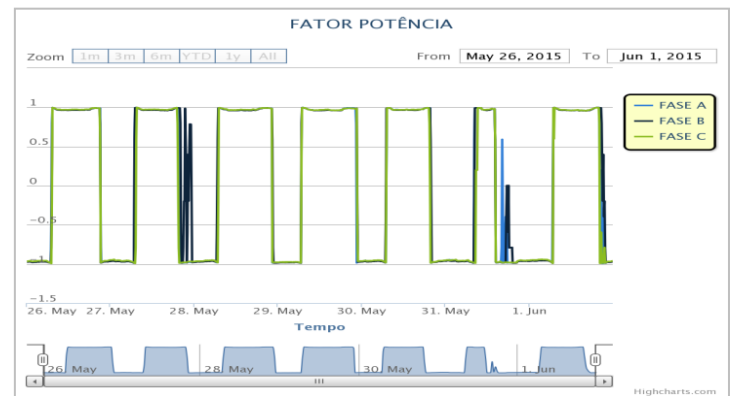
FATOR POTÊNCIA

Zoom 1m 3m 6m YTD 1y All

From May 26, 2015 To Jun 1, 2015

FASE A
FASE B
FASE C

1
0.5
0
−0.5
−1
−1.5

26. May 27. May 28. May 29. May 30. May 31. May 1. Jun

Tempo

26. May 28. May 30. May 1. Jun

Highcharts.com